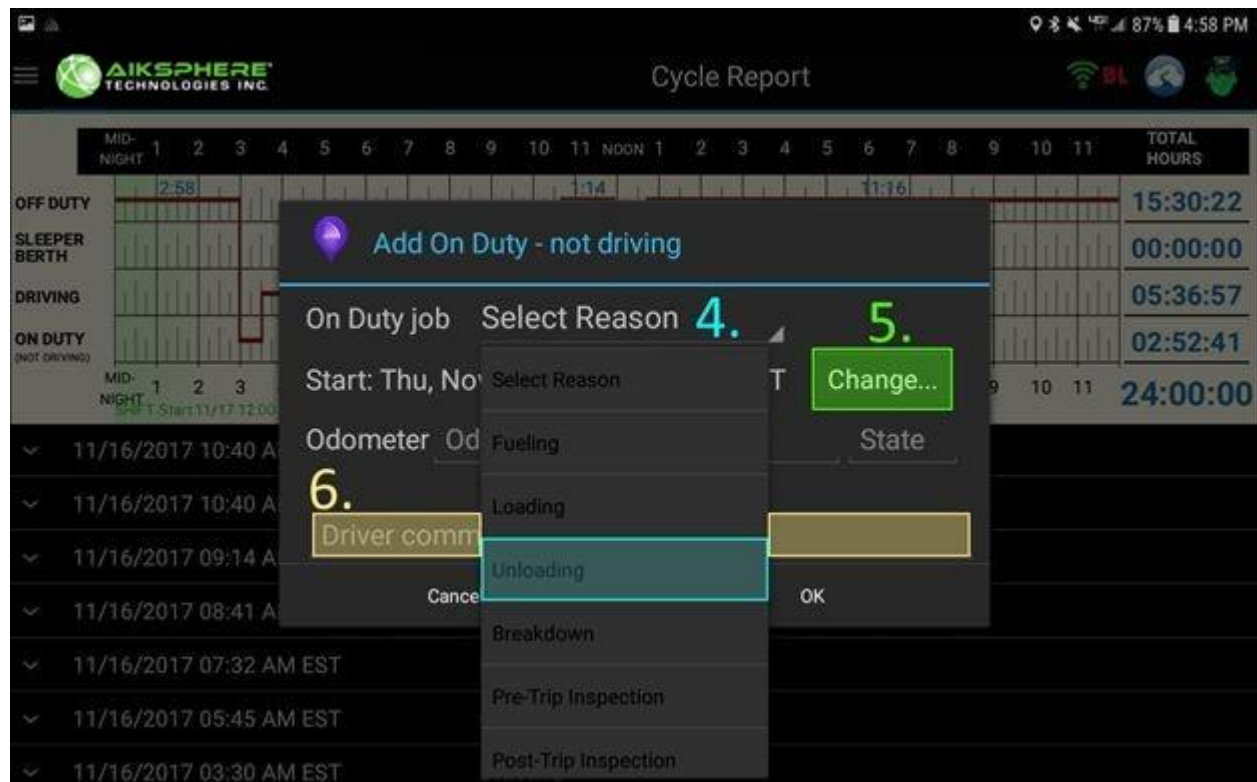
87% 4:58 PM

AIKSPHERE TECHNOLOGIES INC.

Cycle Report

BL

| | MID-NIGHT | 1 | 2 | 3 | 4 | 5 | 6 | 7 | 8 | 9 | 10 | 11 | NOON | 1 | 2 | 3 | 4 | 5 | 6 | 7 | 8 | 9 | 10 | 11 | TOTAL HOURS |
|---|---|---|---|---|---|---|---|---|---|---|---|---|---|---|---|---|---|---|---|---|---|---|---|---|---|
| OFF DUTY | | | | | | | | | | | | | | | | | | | | | | | | | 15:30:22 |
| SLEEPER BERTH | | | | | | | | | | | | | | | | | | | | | | | | | 00:00:00 |
| DRIVING | | | | | | | | | | | | | | | | | | | | | | | | | 05:36:57 |
| ON DUTY (NOT DRIVING) | | | | | | | | | | | | | | | | | | | | | | | | | 02:52:41 |
| | MID-NIGHT | 1 | 2 | 3 | | | | | | | | | | | | | | | | | | 9 | 10 | 11 | 24:00:00 |

2:58 1:14 11:16

SHF 1 Start 11/17 12:00

11/16/2017 10:40 A
11/16/2017 10:40 A
11/16/2017 09:14 A
11/16/2017 08:41 A
11/16/2017 07:32 AM EST
11/16/2017 05:45 AM EST
11/16/2017 03:30 AM EST

Add On Duty - not driving

On Duty job Select Reason 4.

5.

Start: Thu, No T Change...

Odometer Od State

6.

Driver comm

Cance OK

Select Reason
Fueling
Loading
Unloading
Breakdown
Pre-Trip Inspection
Post-Trip Inspection